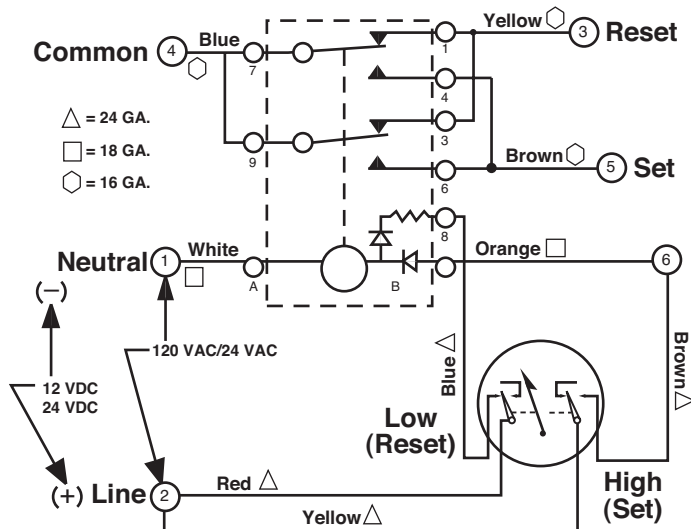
Yellow ⬡ 3 Reset

Common 4 ⬡ Blue

7 1 4 3 9 6

△ = 24 GA.
□ = 18 GA.
⬡ = 16 GA.

Brown ⬡ 5 Set

8

Neutral 1 □ White A B Orange □ 6

(–)

120 VAC/24 VAC

12 VDC
24 VDC

Blue △

Brown △

Low (Reset)

High (Set)

(+) Line 2 Red △

Yellow △